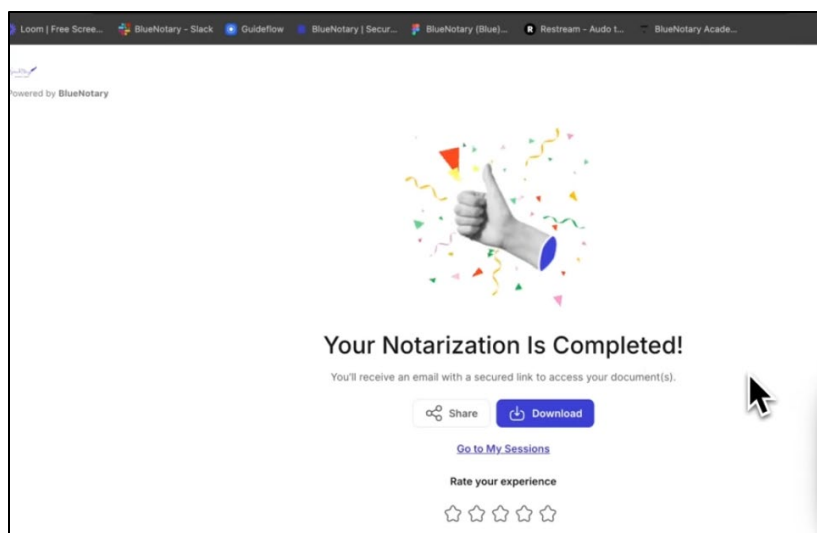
Loom | Free Scree... BlueNotary - Slack Guideflow BlueNotary | Secur... BlueNotary (Blue)... Restream - Audo t... BlueNotary Acade...

owered by BlueNotary

Your Notarization Is Completed!

You'll receive an email with a secured link to access your document(s).

Share Download

Go to My Sessions

Rate your experience